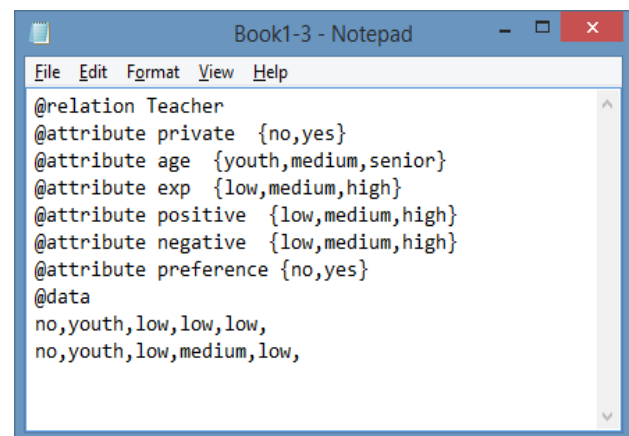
Book1-3 - Notepad

File Edit Format View Help

@relation Teacher
@attribute private {no,yes}
@attribute age {youth,medium,senior}
@attribute exp {low,medium,high}
@attribute positive {low,medium,high}
@attribute negative {low,medium,high}
@attribute preference {no,yes}
@data
no,youth,low,low,low,
no,youth,low,medium,low,